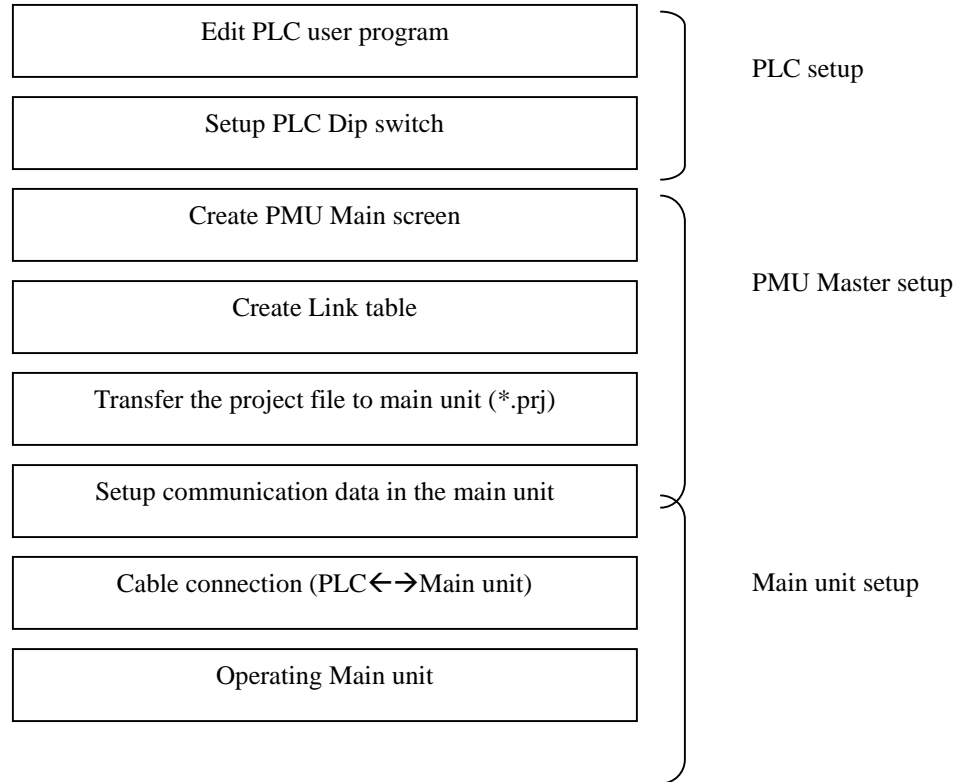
Edit PLC user program

Setup PLC Dip switch

PLC setup

Create PMU Main screen

Create Link table

Transfer the project file to main unit (*.prj)

PMU Master setup

Setup communication data in the main unit

Cable connection (PLC←→Main unit)

Operating Main unit

Main unit setup